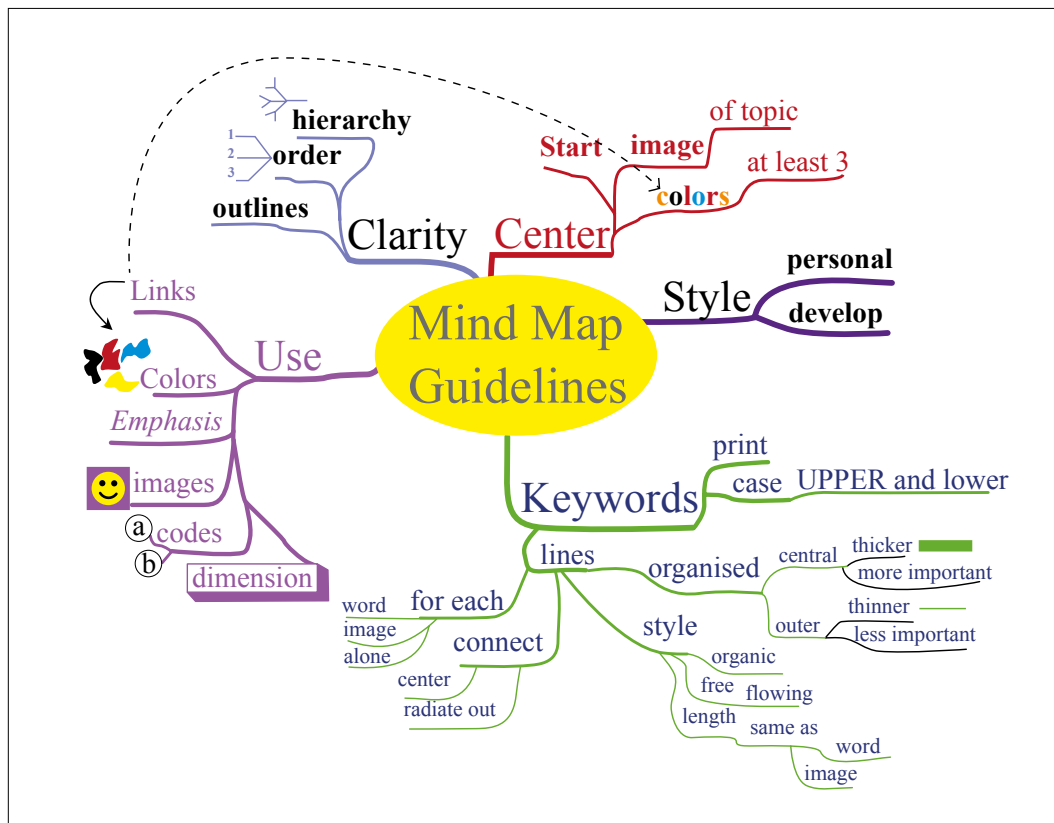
Mind Map Guidelines

Clarity
hierarchy
1
2
3
order
outlines

Center
Start
image
of topic
colors
at least 3

Style
personal
develop

Use
Links
Colors
Emphasis
images
codes
ⓐ
ⓑ
dimension

Keywords
print
case
UPPER and lower
lines
organised
central
thicker
more important
outer
thinner
less important
style
organic
free
flowing
length
same as
word
image
for each
word
image
alone
connect
center
radiate out